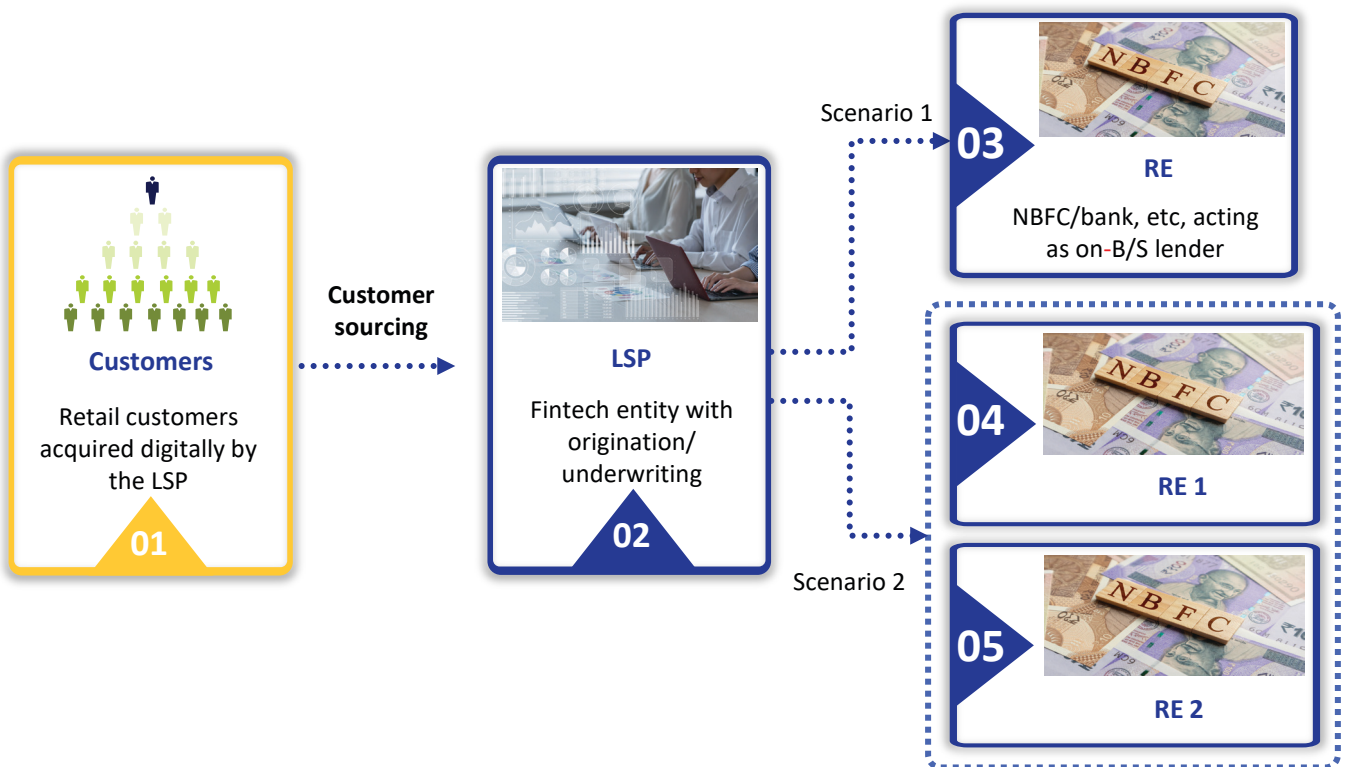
Customers

Retail customers acquired digitally by the LSP

01

Customer sourcing

LSP

Fintech entity with origination/ underwriting

02

Scenario 1

NBFC

03

RE

NBFC/bank, etc, acting as on-B/S lender

NBFC

04

RE 1

Scenario 2

NBFC

05

RE 2